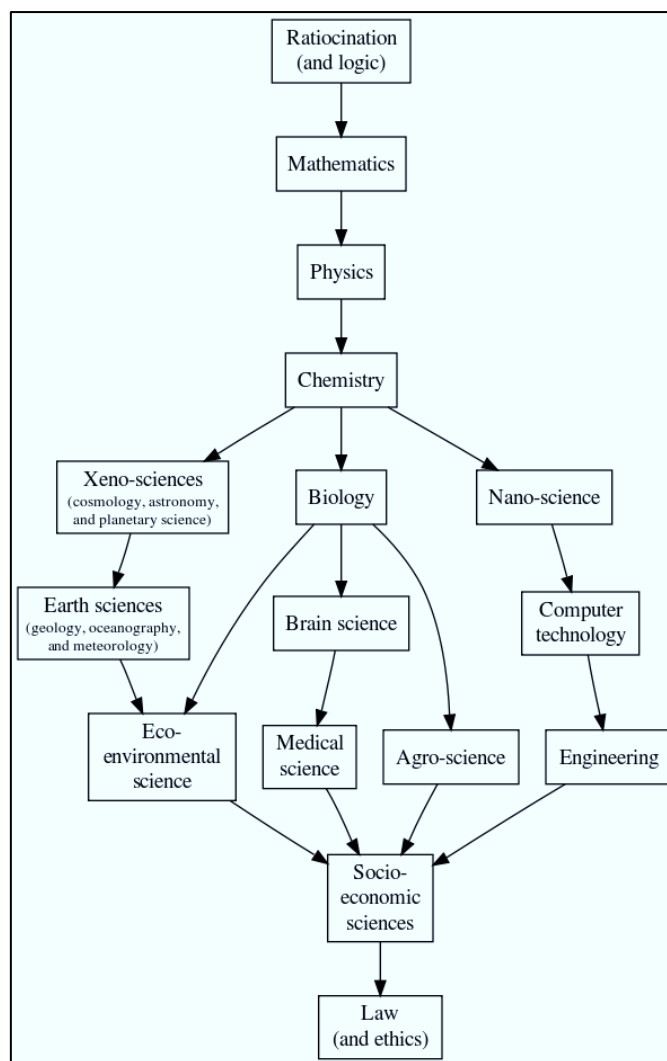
Ratiocination (and logic)

Mathematics

Physics

Chemistry

Xeno-sciences (cosmology, astronomy, and planetary science)

Biology

Nano-science

Earth sciences (geology, oceanography, and meteorology)

Brain science

Computer technology

Eco-environmental science

Medical science

Agro-science

Engineering

Socio-economic sciences

Law (and ethics)